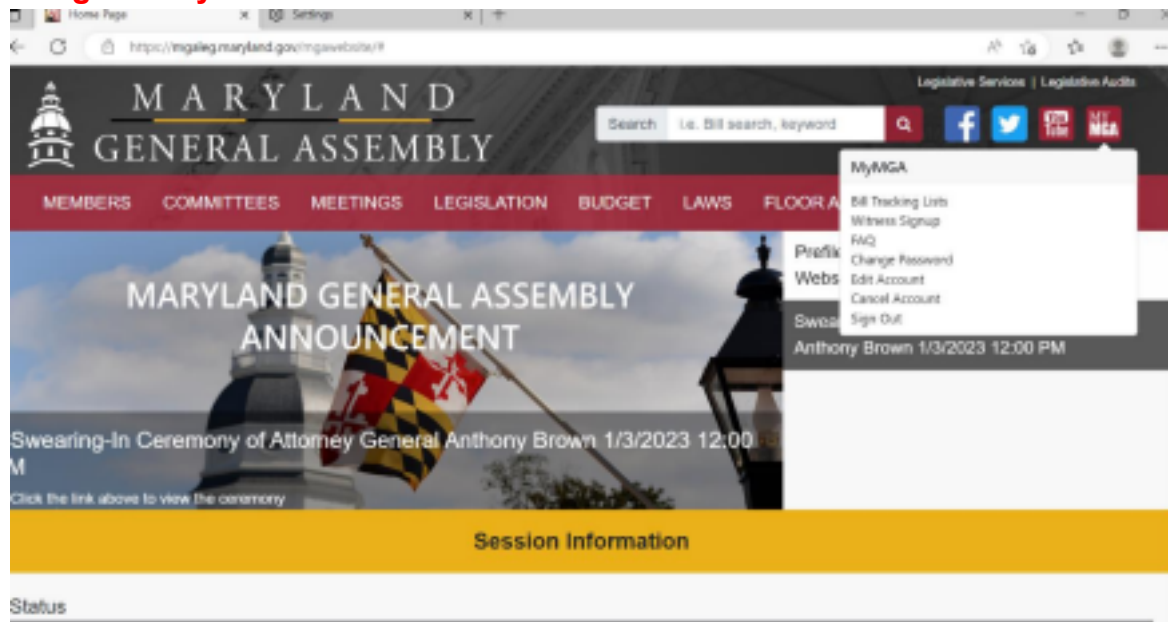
Home Page
Settings
https://mgaleg.maryland.gov/mgawebsite/#

MARYLAND
GENERAL ASSEMBLY

Legislative Services | Legislative Audits

Search i.e. Bill search, keyword

MyMGA
Bill Tracking Lists
Witness Signup
FAQ
Change Password
Edit Account
Cancel Account
Sign Out

MEMBERS COMMITTEES MEETINGS LEGISLATION BUDGET LAWS FLOOR A

MARYLAND GENERAL ASSEMBLY ANNOUNCEMENT

Swearing-In Ceremony of Attorney General Anthony Brown 1/3/2023 12:00 M

Click the link above to view the ceremony

Prefil
Webs

Swea
Anthony Brown 1/3/2023 12:00 PM

Session Information

Status